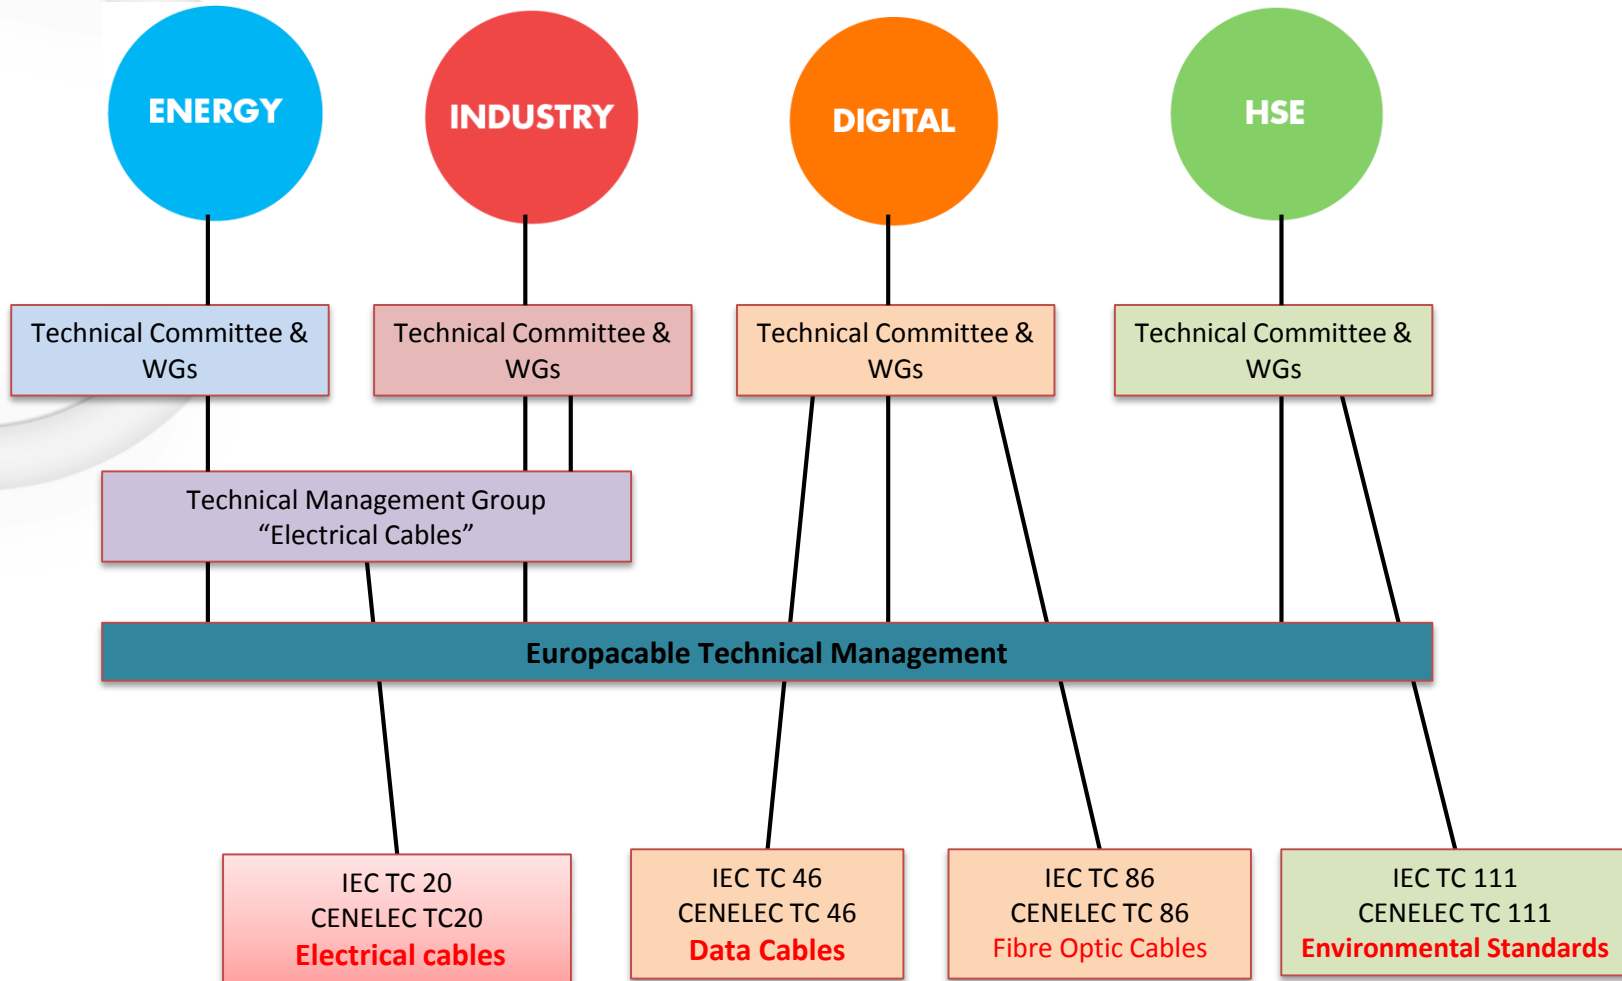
ENERGY

INDUSTRY

DIGITAL

HSE

Technical Committee & WGs

Technical Committee & WGs

Technical Committee & WGs

Technical Committee & WGs

Technical Management Group “Electrical Cables”

Europacable Technical Management

IEC TC 20
CENELEC TC20
Electrical cables

IEC TC 46
CENELEC TC 46
Data Cables

IEC TC 86
CENELEC TC 86
Fibre Optic Cables

IEC TC 111
CENELEC TC 111
Environmental Standards